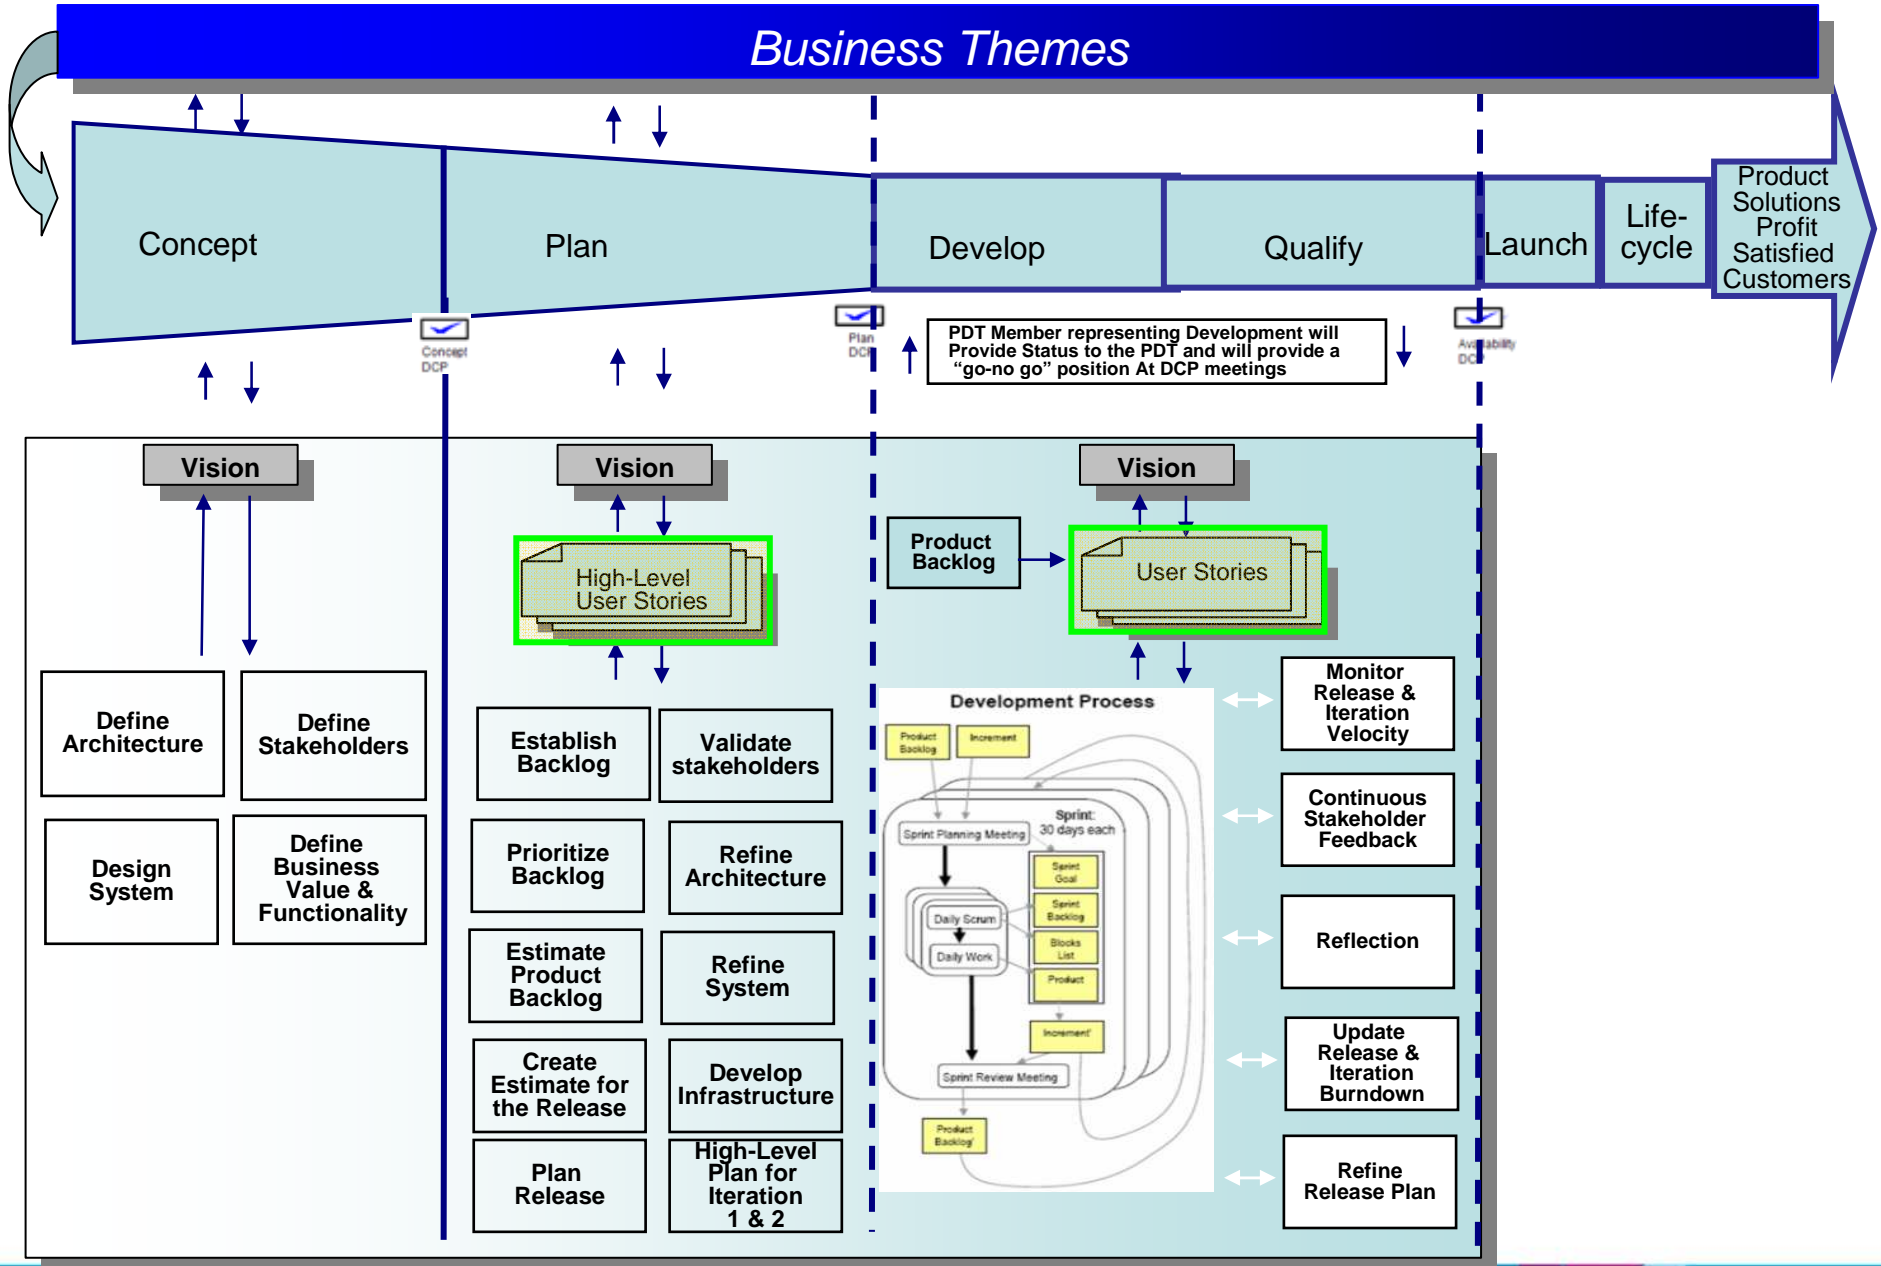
Business Themes

Concept

Plan

Develop

Qualify

Launch

Life-cycle

Product Solutions Profit Satisfied Customers

Concept DCP

Plan DCP

PDT Member representing Development will Provide Status to the PDT and will provide a “go-no go” position At DCP meetings

Availability DCP

Vision

Vision

Vision

High-Level User Stories

Product Backlog

User Stories

Define Architecture

Define Stakeholders

Design System

Define Business Value & Functionality

Establish Backlog

Validate stakeholders

Prioritize Backlog

Refine Architecture

Estimate Product Backlog

Refine System

Create Estimate for the Release

Develop Infrastructure

Plan Release

High-Level Plan for Iteration 1 & 2

Development Process

Product Backlog

Increment

Sprint Planning Meeting

Sprint: 30 days each

Sprint Goal

Sprint Backlog

Blocks List

Product

Daily Scrum

Daily Work

Increment

Sprint Review Meeting

Product Backlog

Monitor Release & Iteration Velocity

Continuous Stakeholder Feedback

Reflection

Update Release & Iteration Burndown

Refine Release Plan